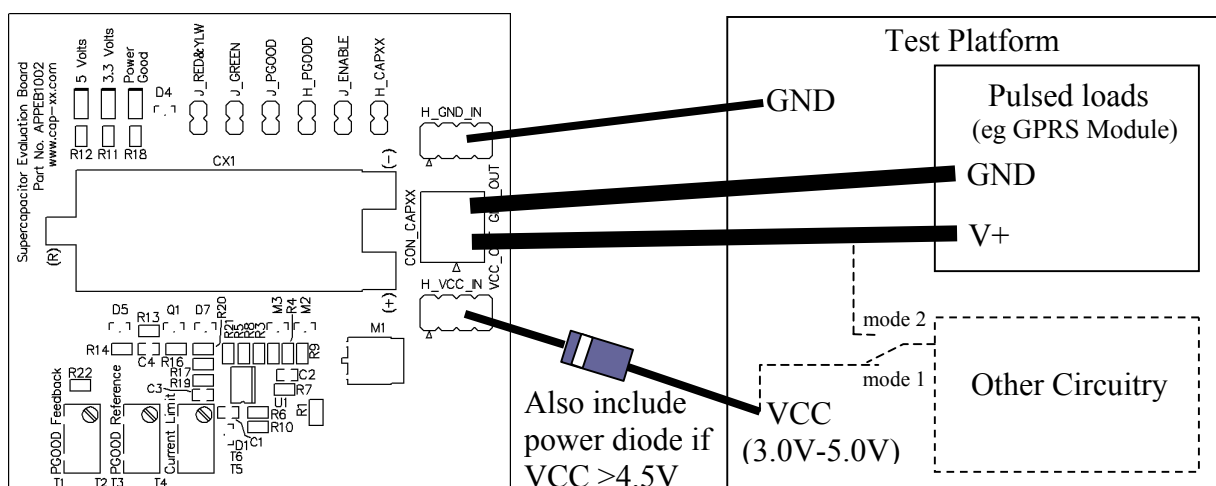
Supercapacitor Evaluation Board
Part No. APPEB1002
www.cap-xx.com

5 Volts
3.3 Volts
Power Good
D4
J_RED&YLW
J_GREEN
J_PGOOD
H_PGOOD
J_ENABLE
H_CAPXX
H_GND_IN
R12 R11 R18
CX1
(-)
(R)
CON_CAPXX
GND_OUT
VCC_OUT
(+)
H_VCC_IN
D5 R13 Q1 D7 R20 M3 R4 M2
R14 C4 R16 R21 R5 R8 R3 R9
C2
M1
R22
R17
C3 R19
R7
U1
R6
R10
R1
D1 C1
PGOOD_Feedback
PGOOD_Reference
Current_Limit
T1 T2 T3 T4
T6
T5

Test Platform
Pulsed loads
(eg GPRS Module)
GND
GND
V+
mode 2
mode 1
Other Circuitry
VCC
(3.0V-5.0V)
Also include power diode if VCC >4.5V